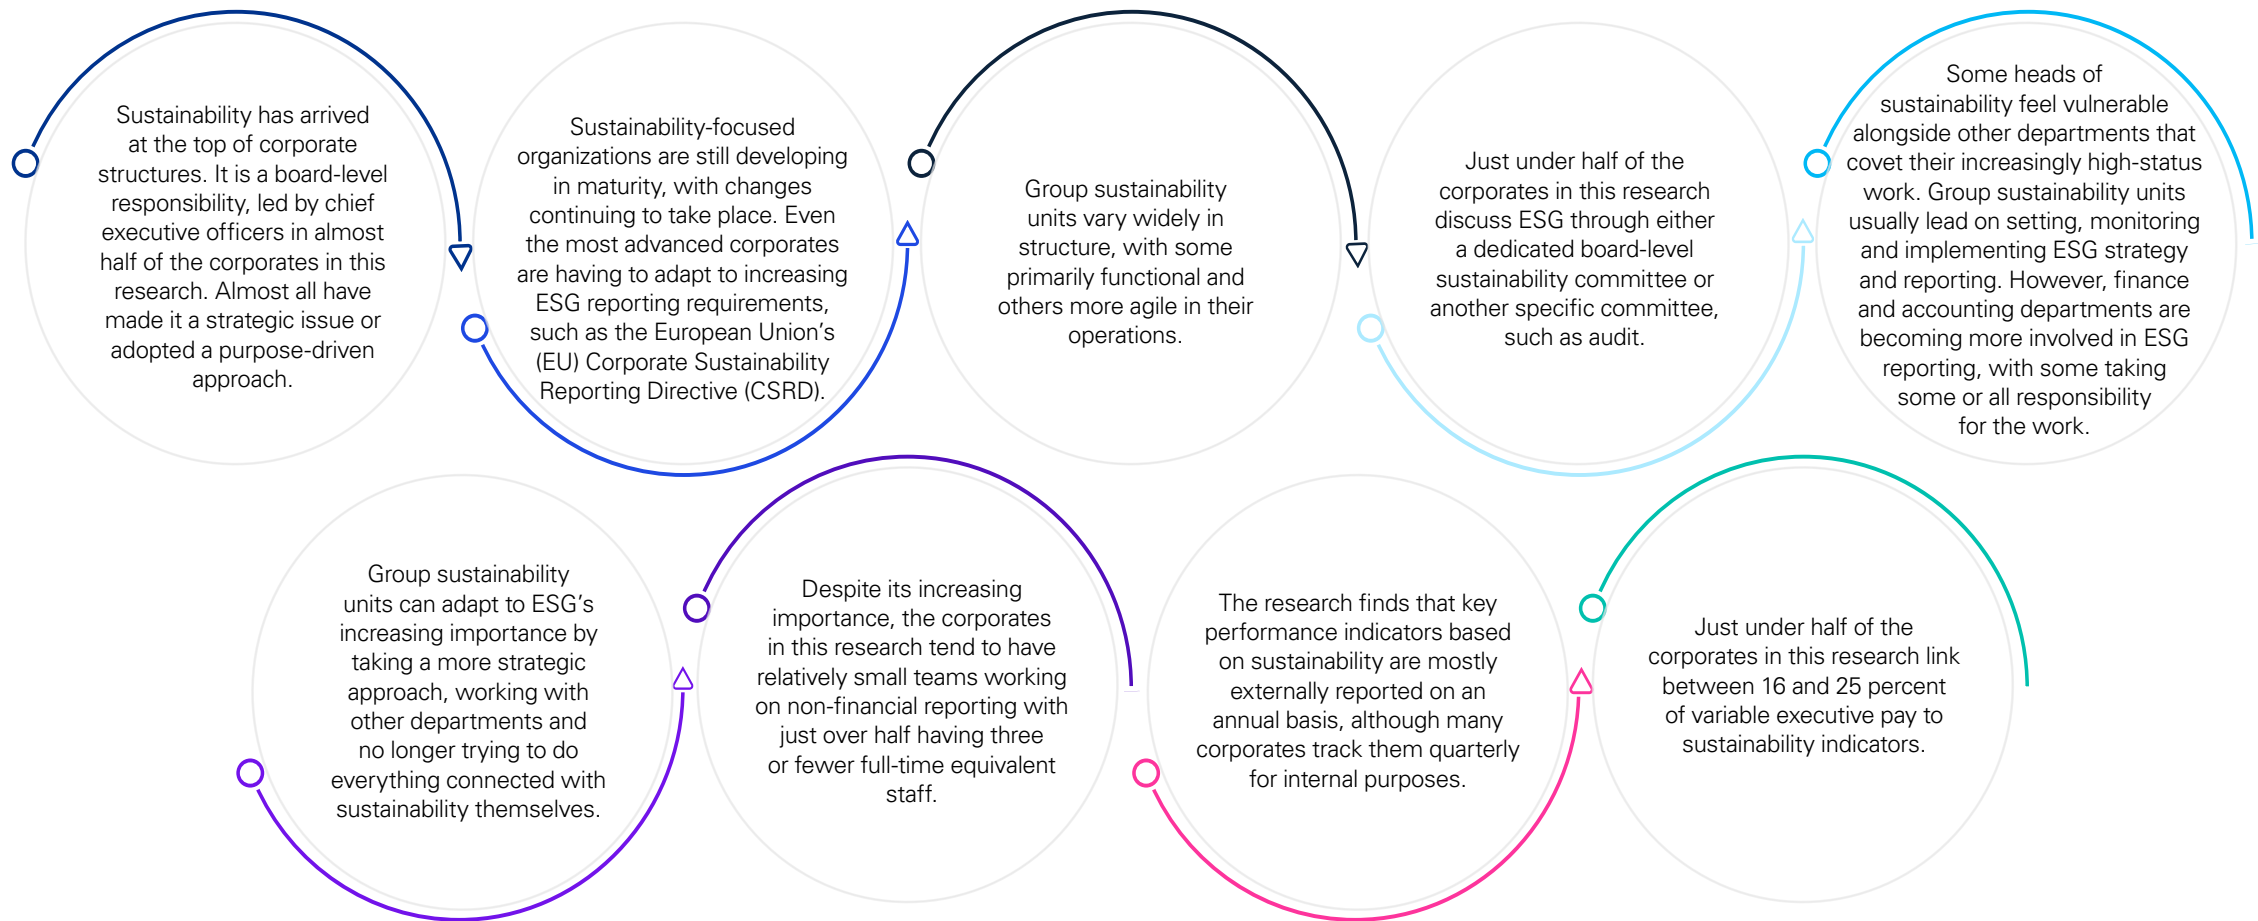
Sustainability has arrived at the top of corporate structures. It is a board-level responsibility, led by chief executive officers in almost half of the corporates in this research. Almost all have made it a strategic issue or adopted a purpose-driven approach.

Sustainability-focused organizations are still developing in maturity, with changes continuing to take place. Even the most advanced corporates are having to adapt to increasing ESG reporting requirements, such as the European Union's (EU) Corporate Sustainability Reporting Directive (CSRD).

Group sustainability units vary widely in structure, with some primarily functional and others more agile in their operations.

Just under half of the corporates in this research discuss ESG through either a dedicated board-level sustainability committee or another specific committee, such as audit.

Some heads of sustainability feel vulnerable alongside other departments that covet their increasingly high-status work. Group sustainability units usually lead on setting, monitoring and implementing ESG strategy and reporting. However, finance and accounting departments are becoming more involved in ESG reporting, with some taking some or all responsibility for the work.

Group sustainability units can adapt to ESG's increasing importance by taking a more strategic approach, working with other departments and no longer trying to do everything connected with sustainability themselves.

Despite its increasing importance, the corporates in this research tend to have relatively small teams working on non-financial reporting with just over half having three or fewer full-time equivalent staff.

The research finds that key performance indicators based on sustainability are mostly externally reported on an annual basis, although many corporates track them quarterly for internal purposes.

Just under half of the corporates in this research link between 16 and 25 percent of variable executive pay to sustainability indicators.